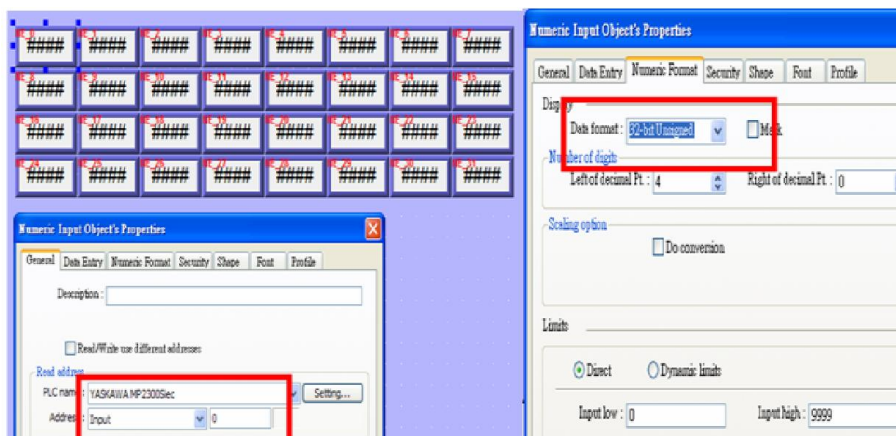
####
####
####
####
####
####
####
####
####
####
####
####
####
####
####
####
####
####
####
####
####
####
####
####
####
####
####
####
####
####
####
####

Numeric Input Object's Properties

General | Data Entry | Numeric Format | Security | Shape | Font | Profile

Description :

Read/Write use different addresses

Read address

PLC name : YASKAWA MP2300Siec | Setting...

Address : Input | 0

Numeric Input Object's Properties

General | Data Entry | Numeric Format | Security | Shape | Font | Profile

Display

Data format : 32-bit Unsigned | Mask

Number of digits

Left of decimal Pt. : 4 | Right of decimal Pt. : 0

Scaling option

Do conversion

Limits

Direct | Dynamic limits

Input low : 0 | Input high : 9999